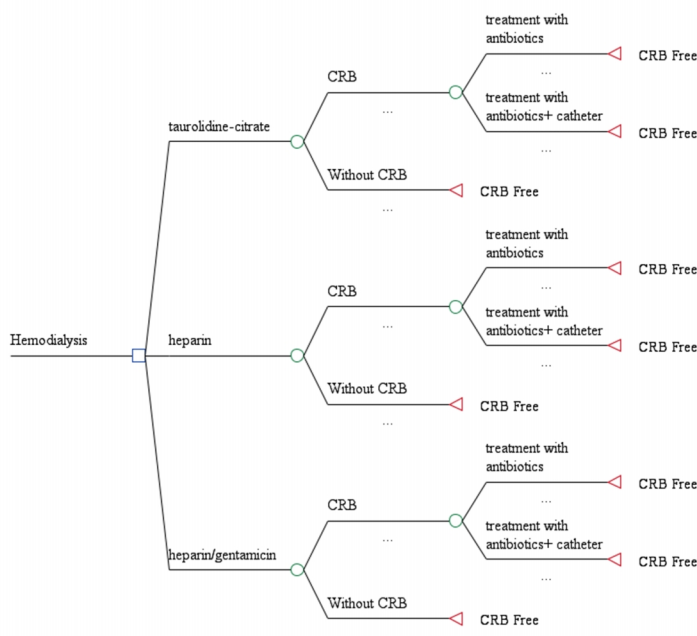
Hemodialysis

taurolidine-citrate

CRB

...

treatment with antibiotics

...

CRB Free

treatment with antibiotics+ catheter

...

CRB Free

Without CRB

...

CRB Free

heparin

CRB

...

treatment with antibiotics

...

CRB Free

treatment with antibiotics+ catheter

...

CRB Free

Without CRB

...

CRB Free

heparin/gentamicin

CRB

...

treatment with antibiotics

...

CRB Free

treatment with antibiotics+ catheter

...

CRB Free

Without CRB

CRB Free